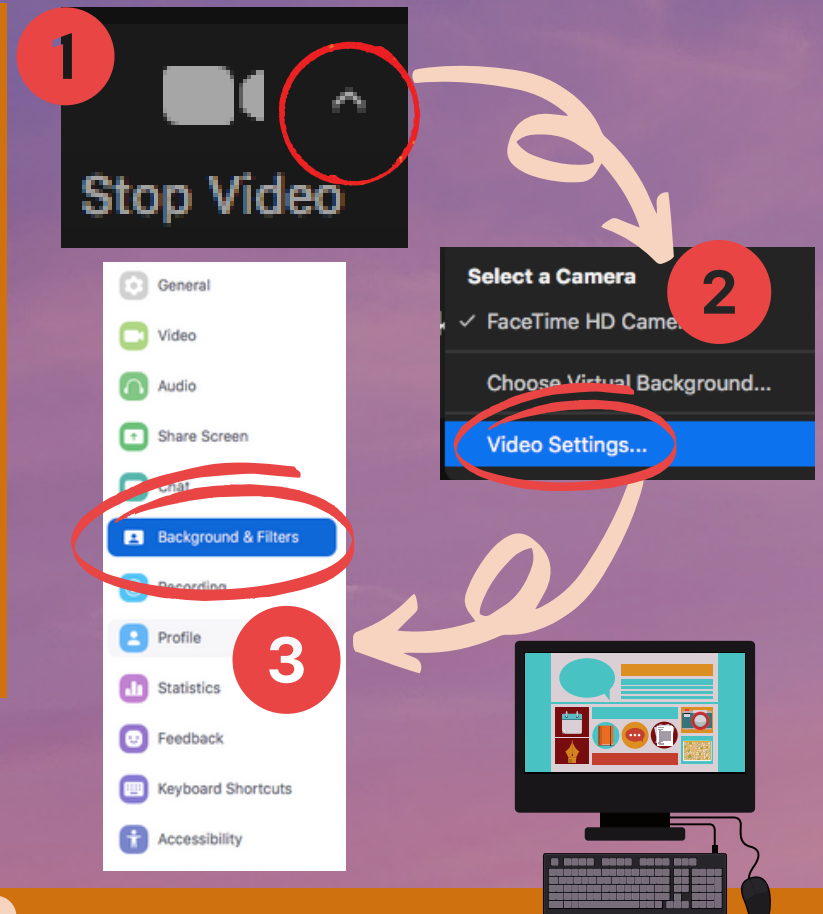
1

Stop Video

2

Select a Camera

✓ FaceTime HD Camer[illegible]

Choose Virtual Background...

Video Settings...

General

Video

Audio

Share Screen

Chat

Background & Filters

Recording

Profile

3

Statistics

Feedback

Keyboard Shortcuts

Accessibility